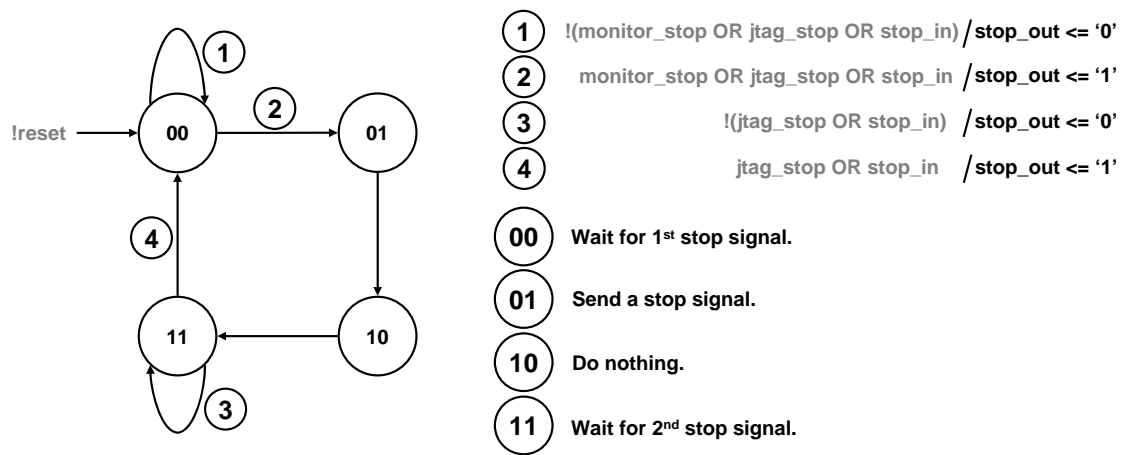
1

2

!reset

00

01

4

11

10

3

1 !(monitor_stop OR jtag_stop OR stop_in) / stop_out <= '0'

2 monitor_stop OR jtag_stop OR stop_in / stop_out <= '1'

3 !(jtag_stop OR stop_in) / stop_out <= '0'

4 jtag_stop OR stop_in / stop_out <= '1'

00 Wait for 1$^{st}$ stop signal.

01 Send a stop signal.

10 Do nothing.

11 Wait for 2$^{nd}$ stop signal.